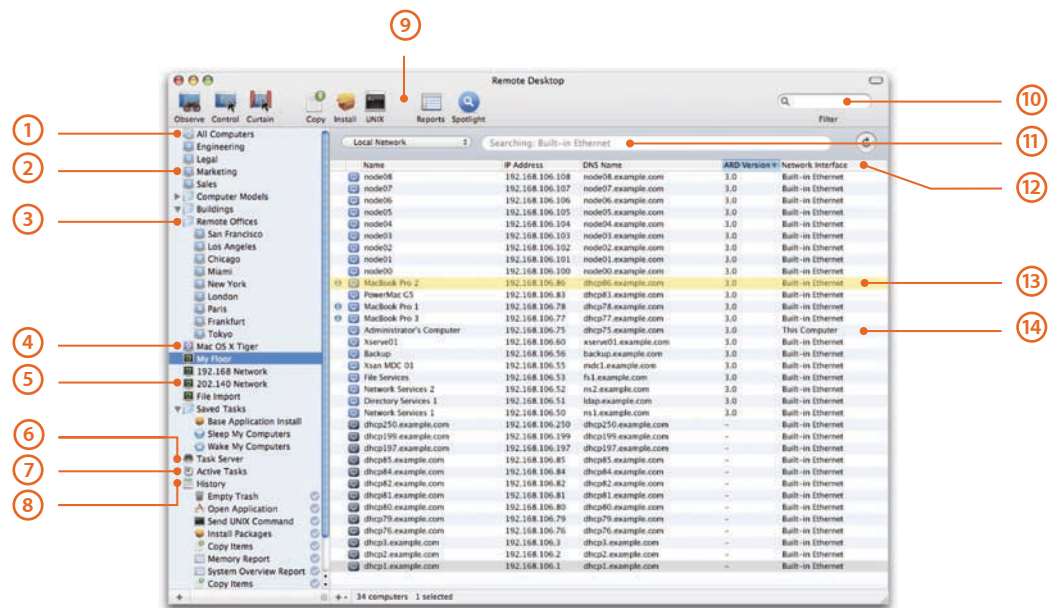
9

Remote Desktop

Observe Control Curtain Copy Install UNIX Reports Spotlight

Filter

10

1 All Computers
Engineering
Legal
2 Marketing
Sales
Computer Models
Buildings
3 Remote Offices
San Francisco
Los Angeles
Chicago
Miami
New York
London
Paris
Frankfurt
Tokyo
4 Mac OS X Tiger
My Floor
192.168 Network
5 202.140 Network
File Import
Saved Tasks
Base Application Install
Sleep My Computers
Wake My Computers
6 Task Server
7 Active Tasks
8 History
Empty Trash
Open Application
Send UNIX Command
Install Packages
Copy Items
Memory Report
System Overview Report
Copy Items

Local Network

Searching: Built-in Ethernet

11

12

| Name | IP Address | DNS Name | ARD Version | Network Interface |
|---|---|---|---|---|
| node08 | 192.168.106.108 | node08.example.com | 3.0 | Built-in Ethernet |
| node07 | 192.168.106.107 | node07.example.com | 3.0 | Built-in Ethernet |
| node06 | 192.168.106.106 | node06.example.com | 3.0 | Built-in Ethernet |
| node05 | 192.168.106.105 | node05.example.com | 3.0 | Built-in Ethernet |
| node04 | 192.168.106.104 | node04.example.com | 3.0 | Built-in Ethernet |
| node03 | 192.168.106.103 | node03.example.com | 3.0 | Built-in Ethernet |
| node02 | 192.168.106.102 | node02.example.com | 3.0 | Built-in Ethernet |
| node01 | 192.168.106.101 | node01.example.com | 3.0 | Built-in Ethernet |
| node00 | 192.168.106.100 | node00.example.com | 3.0 | Built-in Ethernet |
| MacBook Pro 2 | 192.168.106.86 | dhcp86.example.com | 3.0 | Built-in Ethernet |
| PowerMac G5 | 192.168.106.83 | dhcp83.example.com | 3.0 | Built-in Ethernet |
| MacBook Pro 1 | 192.168.106.78 | dhcp78.example.com | 3.0 | Built-in Ethernet |
| MacBook Pro 3 | 192.168.106.77 | dhcp77.example.com | 3.0 | Built-in Ethernet |
| Administrator's Computer | 192.168.106.75 | dhcp75.example.com | 3.0 | This Computer |
| Xserve01 | 192.168.106.60 | xserve01.example.com | 3.0 | Built-in Ethernet |
| Backup | 192.168.106.56 | backup.example.com | 3.0 | Built-in Ethernet |
| Xsan MDC 01 | 192.168.106.55 | mdc1.example.com | 3.0 | Built-in Ethernet |
| File Services | 192.168.106.53 | fs1.example.com | 3.0 | Built-in Ethernet |
| Network Services 2 | 192.168.106.52 | ns2.example.com | 3.0 | Built-in Ethernet |
| Directory Services 1 | 192.168.106.51 | ldap.example.com | 3.0 | Built-in Ethernet |
| Network Services 1 | 192.168.106.50 | ns1.example.com | 3.0 | Built-in Ethernet |
| dhcp250.example.com | 192.168.106.250 | dhcp250.example.com | – | Built-in Ethernet |
| dhcp199.example.com | 192.168.106.199 | dhcp199.example.com | – | Built-in Ethernet |
| dhcp197.example.com | 192.168.106.197 | dhcp197.example.com | – | Built-in Ethernet |
| dhcp85.example.com | 192.168.106.85 | dhcp85.example.com | – | Built-in Ethernet |
| dhcp84.example.com | 192.168.106.84 | dhcp84.example.com | – | Built-in Ethernet |
| dhcp82.example.com | 192.168.106.82 | dhcp82.example.com | – | Built-in Ethernet |
| dhcp81.example.com | 192.168.106.81 | dhcp81.example.com | – | Built-in Ethernet |
| dhcp80.example.com | 192.168.106.80 | dhcp80.example.com | – | Built-in Ethernet |
| dhcp79.example.com | 192.168.106.79 | dhcp79.example.com | – | Built-in Ethernet |
| dhcp76.example.com | 192.168.106.76 | dhcp76.example.com | – | Built-in Ethernet |
| dhcp3.example.com | 192.168.106.3 | dhcp3.example.com | – | Built-in Ethernet |
| dhcp2.example.com | 192.168.106.2 | dhcp2.example.com | – | Built-in Ethernet |
| dhcp1.example.com | 192.168.106.1 | dhcp1.example.com | – | Built-in Ethernet |

13

14

34 computers 1 selected